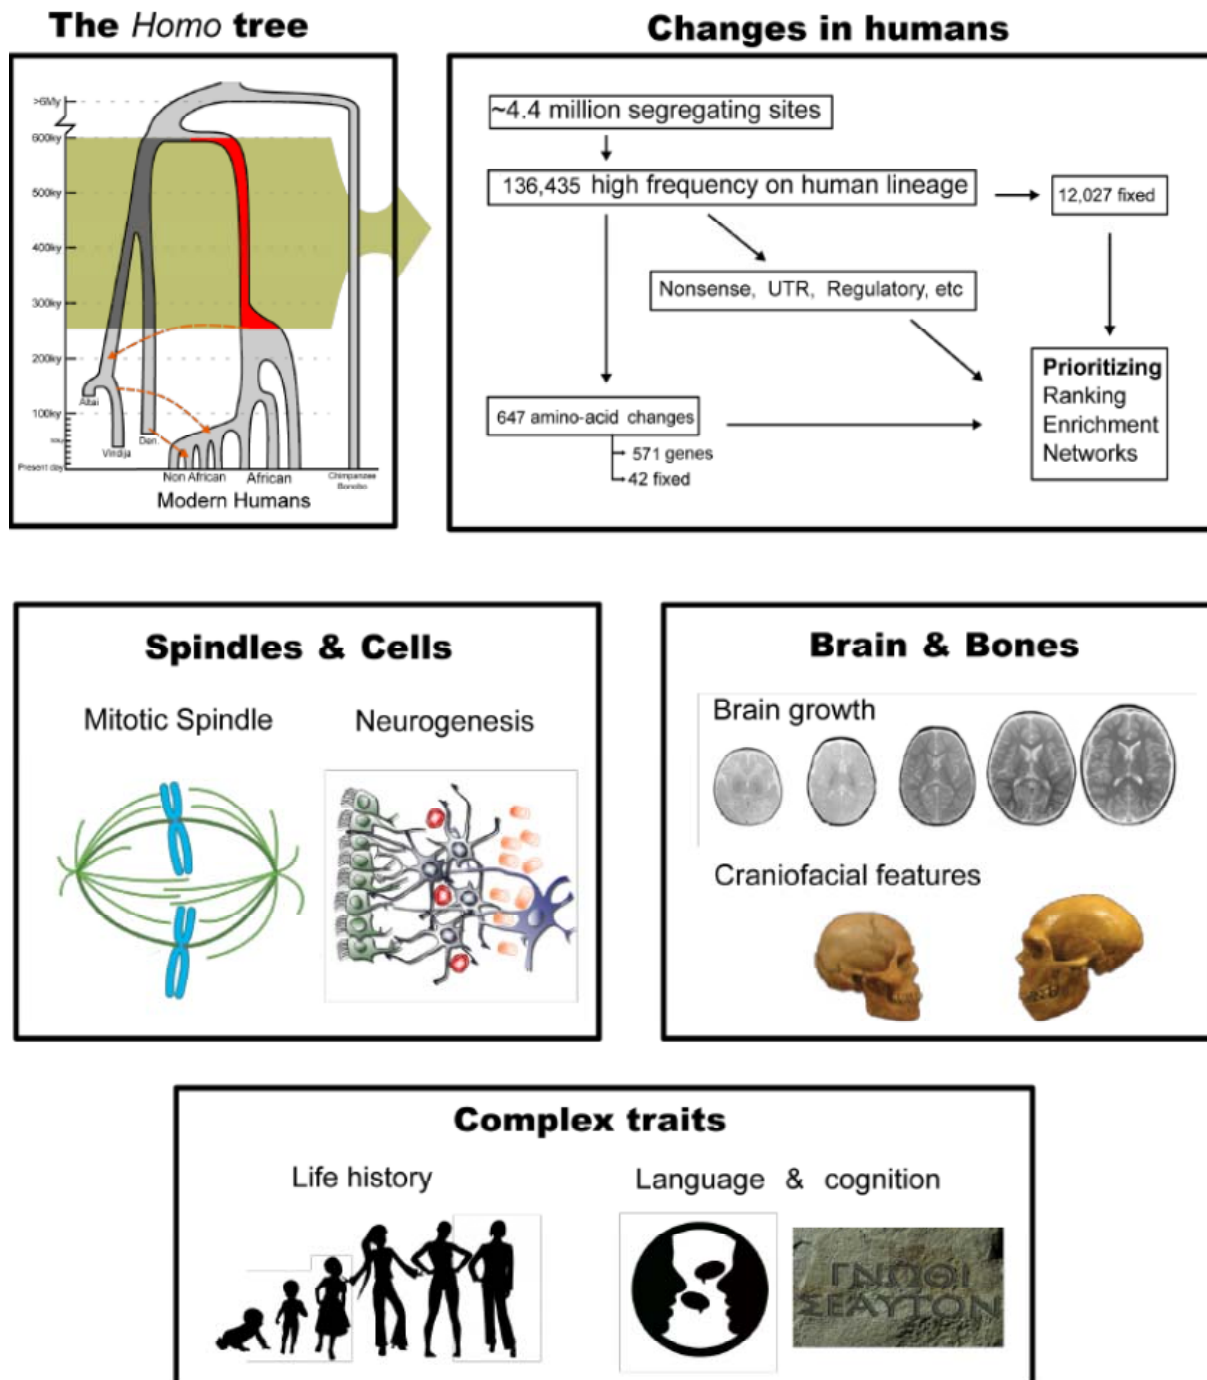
The *Homo* tree

>6My
600ky
500ky
400ky
300ky
200ky
100ky
Present day

Altai
Vindija
Den.
Non African
African
Chimpanzee Bonobo
Modern Humans

Changes in humans

~4.4 million segregating sites
136,435 high frequency on human lineage
12,027 fixed
Nonsense, UTR, Regulatory, etc
647 amino-acid changes
571 genes
42 fixed
**Prioritizing**
Ranking
Enrichment
Networks

Spindles & Cells

Mitotic Spindle
Neurogenesis

Brain & Bones

Brain growth

Craniofacial features

Complex traits

Life history
Language & cognition

ΓΝΩΘΙ ΣΕΑΥΤΟΝ